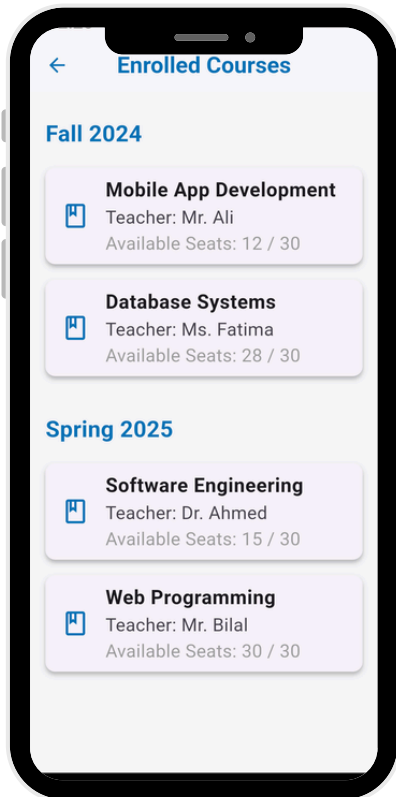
←
Enrolled Courses

Fall 2024

Mobile App Development
Teacher: Mr. Ali
Available Seats: 12 / 30

Database Systems
Teacher: Ms. Fatima
Available Seats: 28 / 30

Spring 2025

Software Engineering
Teacher: Dr. Ahmed
Available Seats: 15 / 30

Web Programming
Teacher: Mr. Bilal
Available Seats: 30 / 30